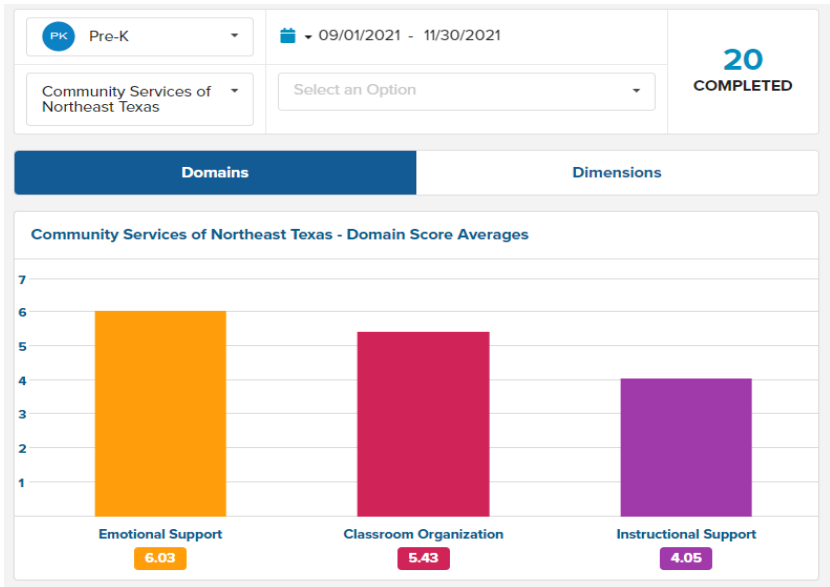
PK Pre-K

09/01/2021 - 11/30/2021

20
COMPLETED

Community Services of Northeast Texas

Select an Option

Domains

Dimensions

Community Services of Northeast Texas - Domain Score Averages

7
6
5
4
3
2
1

Emotional Support
6.03

Classroom Organization
5.43

Instructional Support
4.05